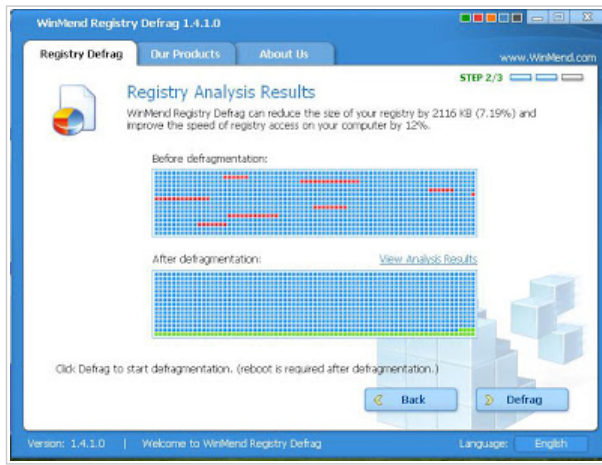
WinMend Registry Defrag 1.4.1.0

Registry Defrag
Our Products
About Us
www.WinMend.com

STEP 2/3

Registry Analysis Results

WinMend Registry Defrag can reduce the size of your registry by 2116 KB (7.19%) and improve the speed of registry access on your computer by 12%.

Before defragmentation:

After defragmentation:
View Analysis Results

Click Defrag to start defragmentation. (reboot is required after defragmentation.)

Back
Defrag

Version: 1.4.1.0 | Welcome to WinMend Registry Defrag
Language: English